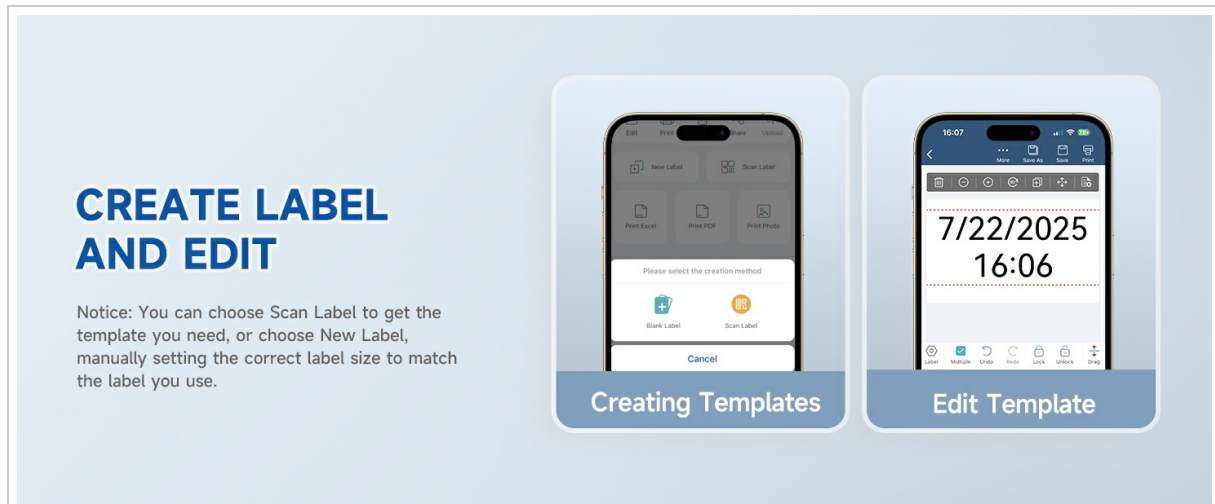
CREATE LABEL AND EDIT

Notice: You can choose Scan Label to get the template you need, or choose New Label, manually setting the correct label size to match the label you use.

Edit Print Share Upload

New Label

Scan Label

Print Excel

Print PDF

Print Photo

Please select the creation method

Blank Label

Scan Label

Cancel

Creating Templates

16:07

More Save As Save Print

7/22/2025
16:06

Label Multiple Undo Redo Lock Unlock Drag

Edit Template